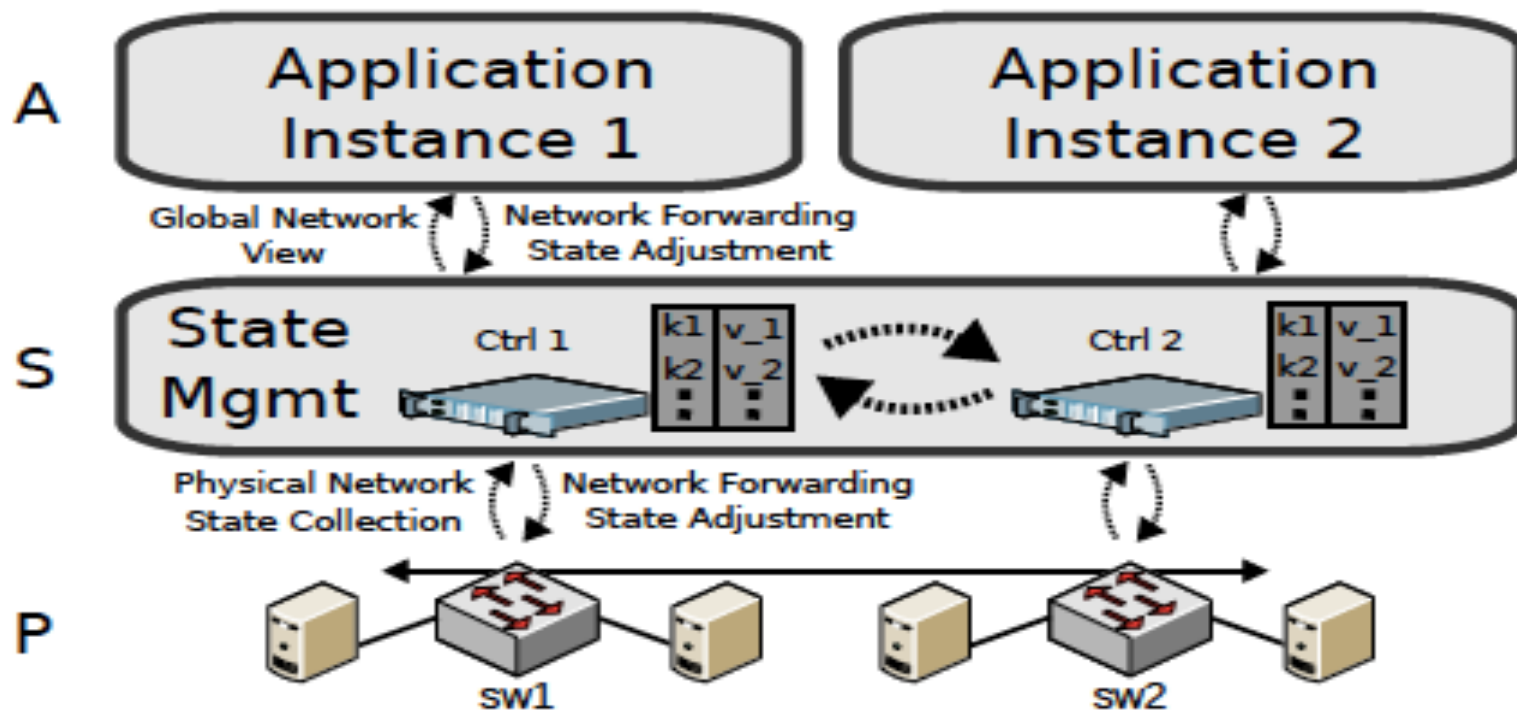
A

Application Instance 1

Application Instance 2

Global Network View

Network Forwarding State Adjustment

S

State Mgmt

Ctrl 1

| k1 | v_1 |
|---|---|
| k2 | v_2 |
| ⋮ | ⋮ |

Ctrl 2

| k1 | v_1 |
|---|---|
| k2 | v_2 |
| ⋮ | ⋮ |

Physical Network State Collection

Network Forwarding State Adjustment

P

sw1

sw2